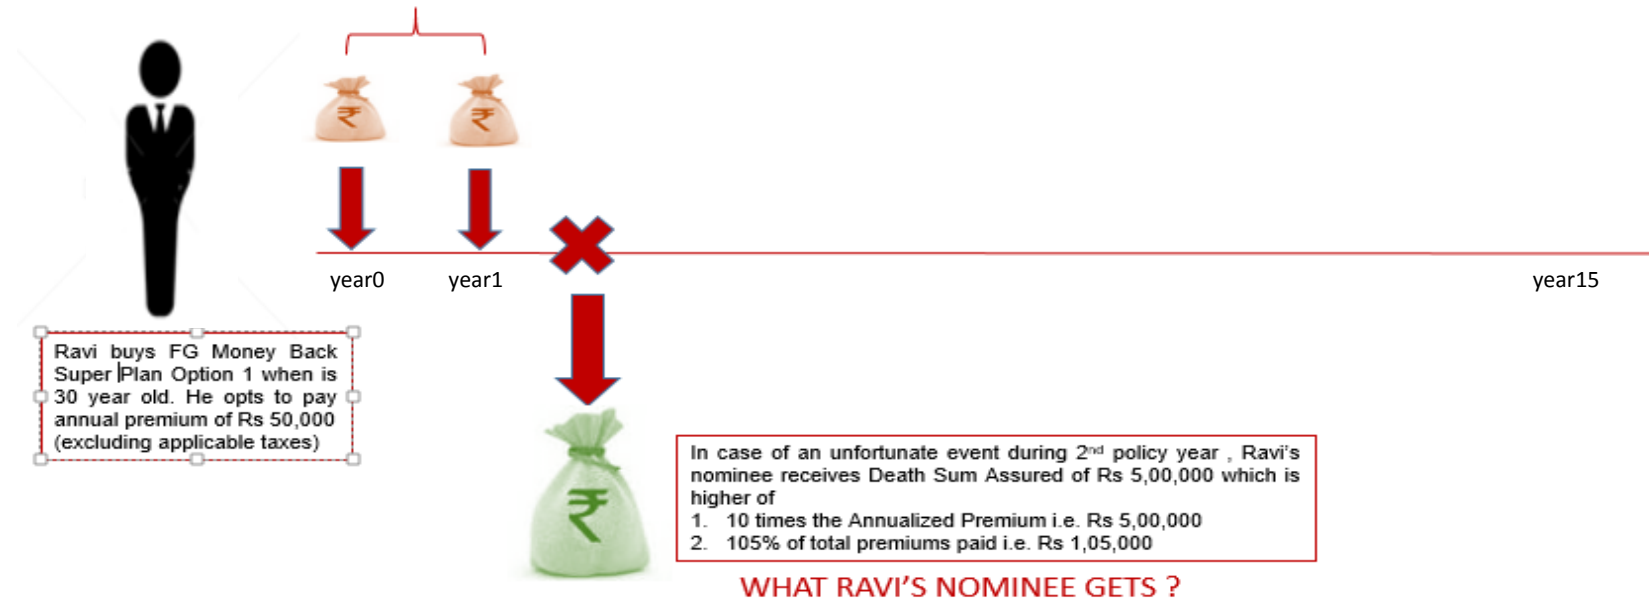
₹ ₹

year0 year1 year15

Ravi buys FG Money Back Super Plan Option 1 when is 30 year old. He opts to pay annual premium of Rs 50,000 (excluding applicable taxes)

₹

In case of an unfortunate event during 2$^{nd}$ policy year , Ravi's nominee receives Death Sum Assured of Rs 5,00,000 which is higher of
1. 10 times the Annualized Premium i.e. Rs 5,00,000
2. 105% of total premiums paid i.e. Rs 1,05,000

WHAT RAVI'S NOMINEE GETS ?